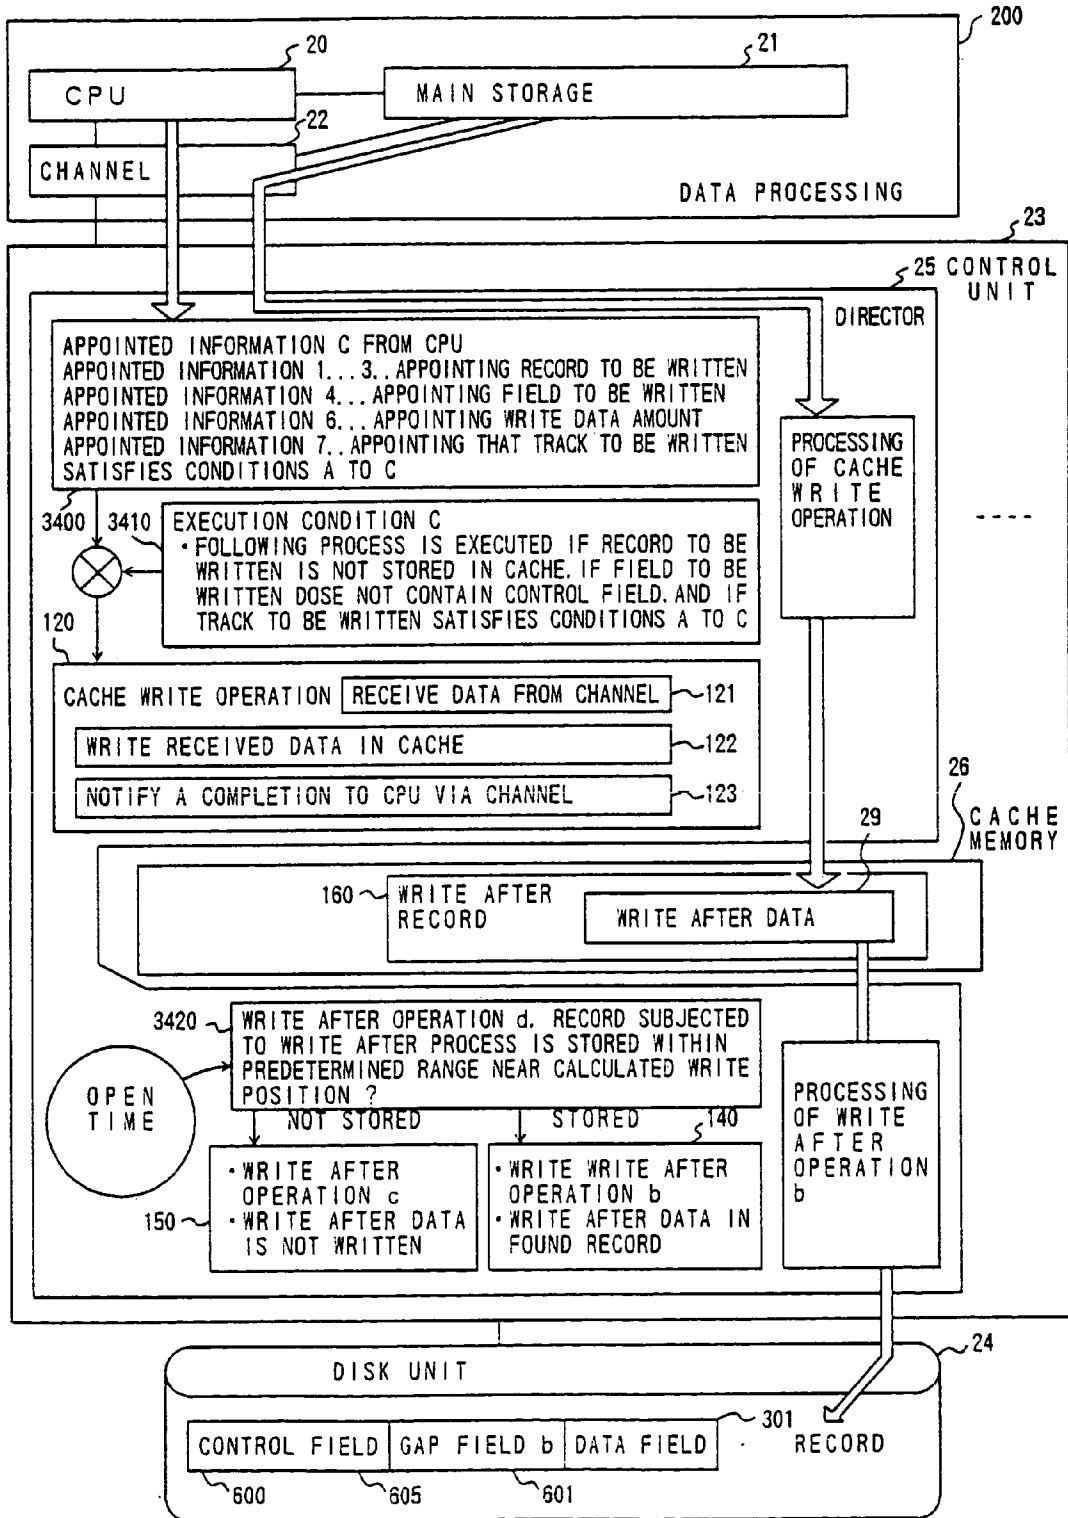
200

20

21

CPU

MAIN STORAGE

22

CHANNEL

DATA PROCESSING

23

25 CONTROL UNIT

DIRECTOR

APPOINTED INFORMATION C FROM CPU
APPOINTED INFORMATION 1...3..APPOINTING RECORD TO BE WRITTEN
APPOINTED INFORMATION 4...APPOINTING FIELD TO BE WRITTEN
APPOINTED INFORMATION 6...APPOINTING WRITE DATA AMOUNT
APPOINTED INFORMATION 7..APPOINTING THAT TRACK TO BE WRITTEN SATISFIES CONDITIONS A TO C

PROCESSING OF CACHE WRITE OPERATION

----

3400

3410

EXECUTION CONDITION C
·FOLLOWING PROCESS IS EXECUTED IF RECORD TO BE WRITTEN IS NOT STORED IN CACHE, IF FIELD TO BE WRITTEN DOSE NOT CONTAIN CONTROL FIELD, AND IF TRACK TO BE WRITTEN SATISFIES CONDITIONS A TO C

120

CACHE WRITE OPERATION

RECEIVE DATA FROM CHANNEL

121

WRITE RECEIVED DATA IN CACHE

122

NOTIFY A COMPLETION TO CPU VIA CHANNEL

123

26

CACHE MEMORY

29

160

WRITE AFTER RECORD

WRITE AFTER DATA

3420

WRITE AFTER OPERATION d. RECORD SUBJECTED TO WRITE AFTER PROCESS IS STORED WITHIN PREDETERMINED RANGE NEAR CALCULATED WRITE POSITION ?

OPEN TIME

NOT STORED

STORED

140

PROCESSING OF WRITE AFTER OPERATION b

150

·WRITE AFTER OPERATION c
·WRITE AFTER DATA IS NOT WRITTEN

·WRITE WRITE AFTER OPERATION b
·WRITE AFTER DATA IN FOUND RECORD

24

DISK UNIT

301

| CONTROL FIELD | GAP FIELD b | DATA FIELD |
|---|---|---|

RECORD

600

605

601